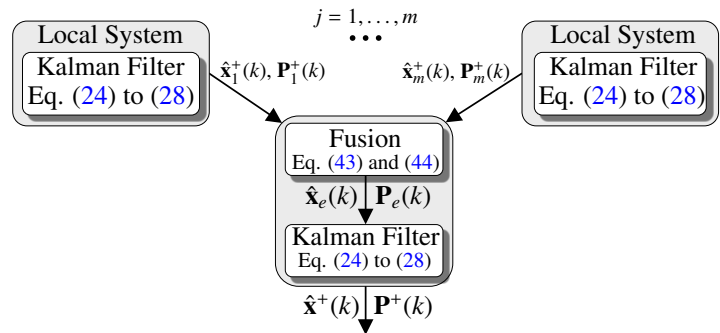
Local System

Kalman Filter
Eq. (24) to (28)

$j = 1, \ldots, m$

$\hat{\mathbf{x}}_1^+(k)$, $\mathbf{P}_1^+(k)$

$\hat{\mathbf{x}}_m^+(k)$, $\mathbf{P}_m^+(k)$

Local System

Kalman Filter
Eq. (24) to (28)

Fusion
Eq. (43) and (44)

$\hat{\mathbf{x}}_e(k)$ $\mathbf{P}_e(k)$

Kalman Filter
Eq. (24) to (28)

$\hat{\mathbf{x}}^+(k)$ $\mathbf{P}^+(k)$